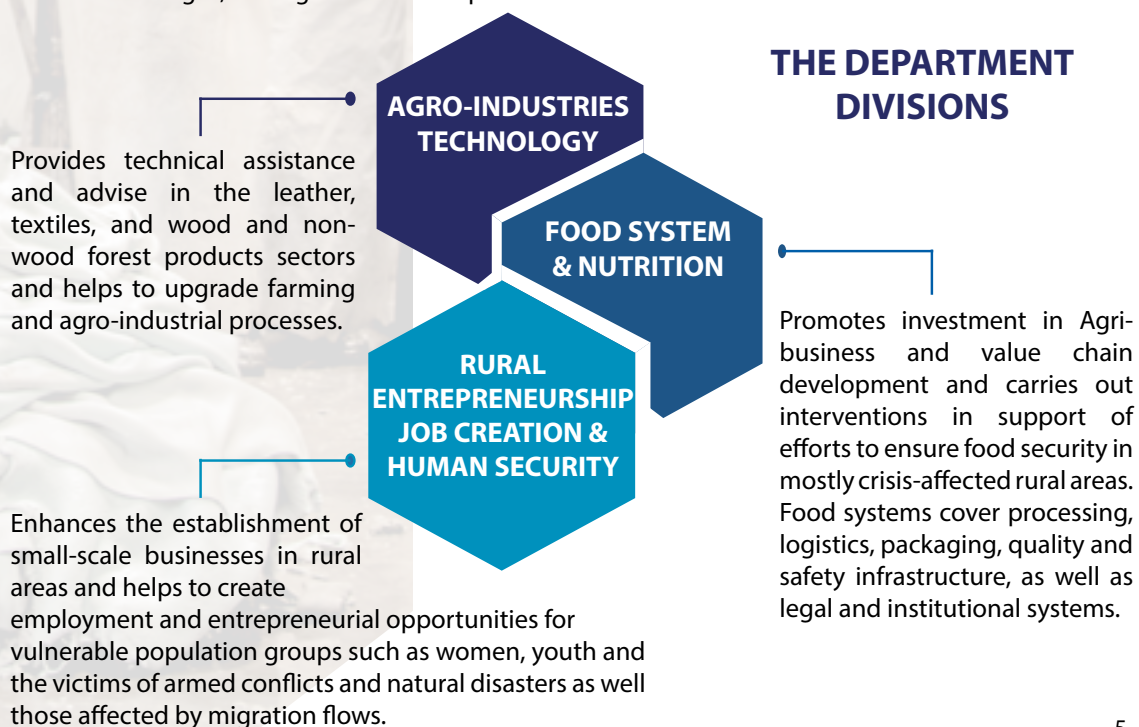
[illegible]

THE DEPARTMENT DIVISIONS

AGRO-INDUSTRIES TECHNOLOGY

Provides technical assistance and advise in the leather, textiles, and wood and non-wood forest products sectors and helps to upgrade farming and agro-industrial processes.

FOOD SYSTEM & NUTRITION

Promotes investment in Agri-business and value chain development and carries out interventions in support of efforts to ensure food security in mostly crisis-affected rural areas. Food systems cover processing, logistics, packaging, quality and safety infrastructure, as well as legal and institutional systems.

RURAL ENTREPRENEURSHIP JOB CREATION & HUMAN SECURITY

Enhances the establishment of small-scale businesses in rural areas and helps to create employment and entrepreneurial opportunities for vulnerable population groups such as women, youth and the victims of armed conflicts and natural disasters as well those affected by migration flows.

5